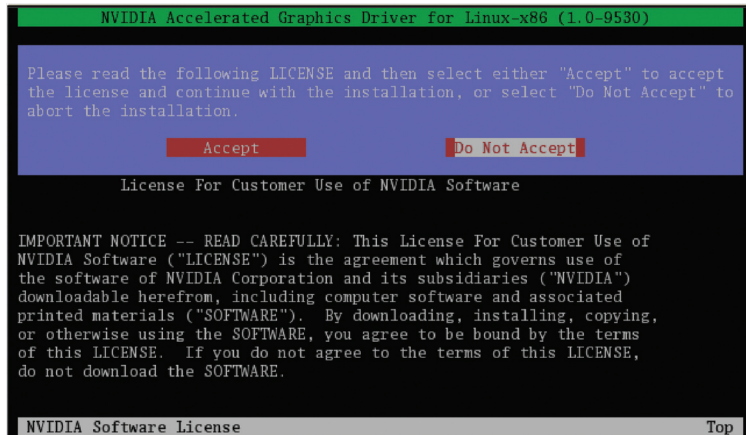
NVIDIA Accelerated Graphics Driver for Linux-x86 (1.0-9530)

Please read the following LICENSE and then select either "Accept" to accept the license and continue with the installation, or select "Do Not Accept" to abort the installation.

Accept

Do Not Accept

License For Customer Use of NVIDIA Software

IMPORTANT NOTICE -- READ CAREFULLY: This License For Customer Use of NVIDIA Software ("LICENSE") is the agreement which governs use of the software of NVIDIA Corporation and its subsidiaries ("NVIDIA") downloadable herefrom, including computer software and associated printed materials ("SOFTWARE"). By downloading, installing, copying, or otherwise using the SOFTWARE, you agree to be bound by the terms of this LICENSE. If you do not agree to the terms of this LICENSE, do not download the SOFTWARE.

NVIDIA Software License

Top